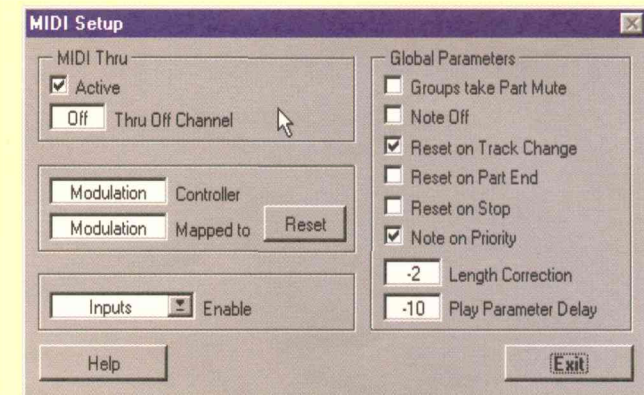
MIDI Setup

MIDI Thru
Active
Off Thru Off Channel

Modulation Controller
Modulation Mapped to Reset

Inputs Enable

Global Parameters
Groups take Part Mute
Note Off
Reset on Track Change
Reset on Part End
Reset on Stop
Note on Priority
-2 Length Correction
-10 Play Parameter Delay

Help
Exit